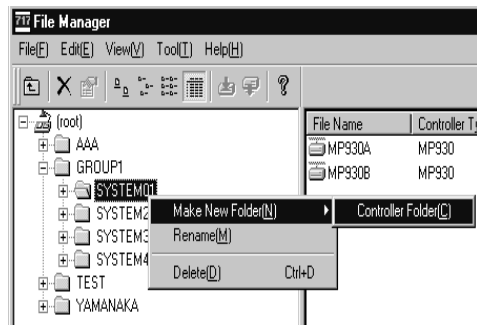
File Manager

File(F) Edit(E) View(V) Tool(T) Help(H)

(root)
AAA
GROUP1
SYSTEM01
SYSTEM2
SYSTEM3
SYSTEM4
TEST
YAMANAKA

Make New Folder(N)
Rename(M)
Delete(D) Ctrl+D

Controller Folder(C)

| File Name | Controller Ty |
|---|---|
| MP930A | MP930 |
| MP930B | MP930 |